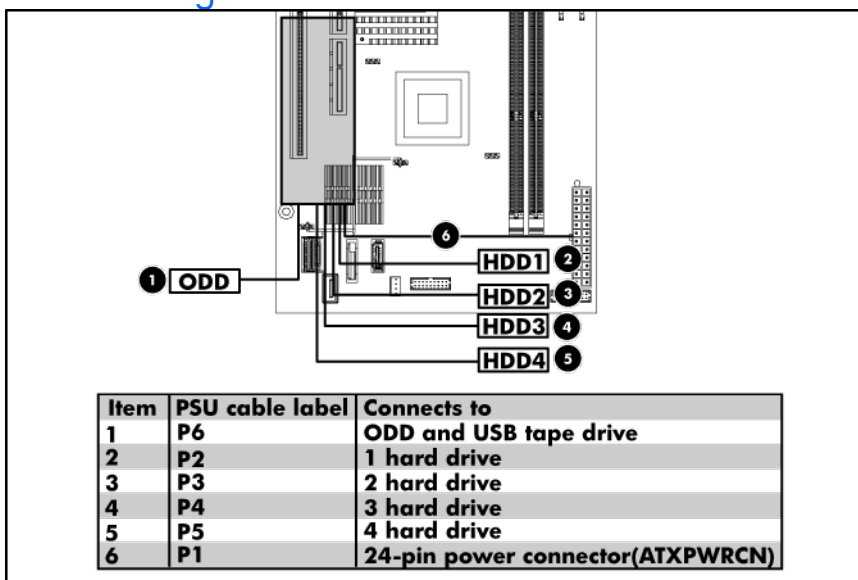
6
HDD1 2
1 ODD
HDD2 3
HDD3 4
HDD4 5

| Item | PSU cable label | Connects to |
|---|---|---|
| 1 | P6 | ODD and USB tape drive |
| 2 | P2 | 1 hard drive |
| 3 | P3 | 2 hard drive |
| 4 | P4 | 3 hard drive |
| 5 | P5 | 4 hard drive |
| 6 | P1 | 24-pin power connector(ATXPWRCN) |